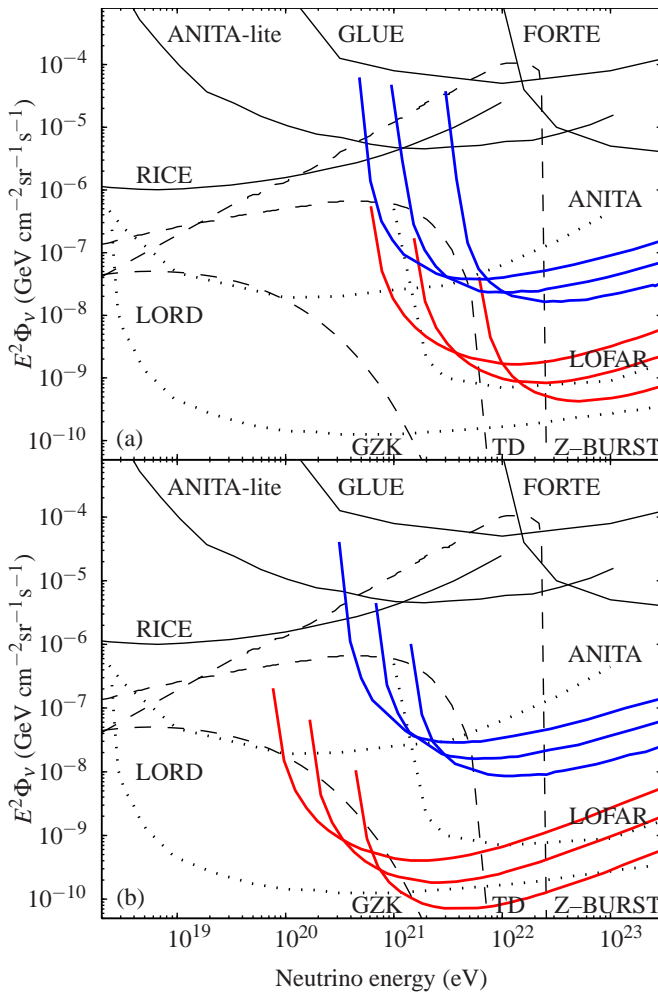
ANITA-lite
GLUE
FORTE
$10^{-4}$
$10^{-5}$
RICE
$10^{-6}$
ANITA
$10^{-7}$
$10^{-8}$
LORD
$10^{-9}$
LOFAR
$10^{-10}$
(a)
GZK
TD
Z–BURST
$E^2\Phi_\nu$ (GeV cm$^{-2}$sr$^{-1}$s$^{-1}$)

ANITA-lite
GLUE
FORTE
$10^{-4}$
$10^{-5}$
RICE
$10^{-6}$
ANITA
$10^{-7}$
$10^{-8}$
LORD
$10^{-9}$
LOFAR
$10^{-10}$
(b)
GZK
TD
Z–BURST
$E^2\Phi_\nu$ (GeV cm$^{-2}$sr$^{-1}$s$^{-1}$)
$10^{19}$ $10^{20}$ $10^{21}$ $10^{22}$ $10^{23}$
Neutrino energy (eV)